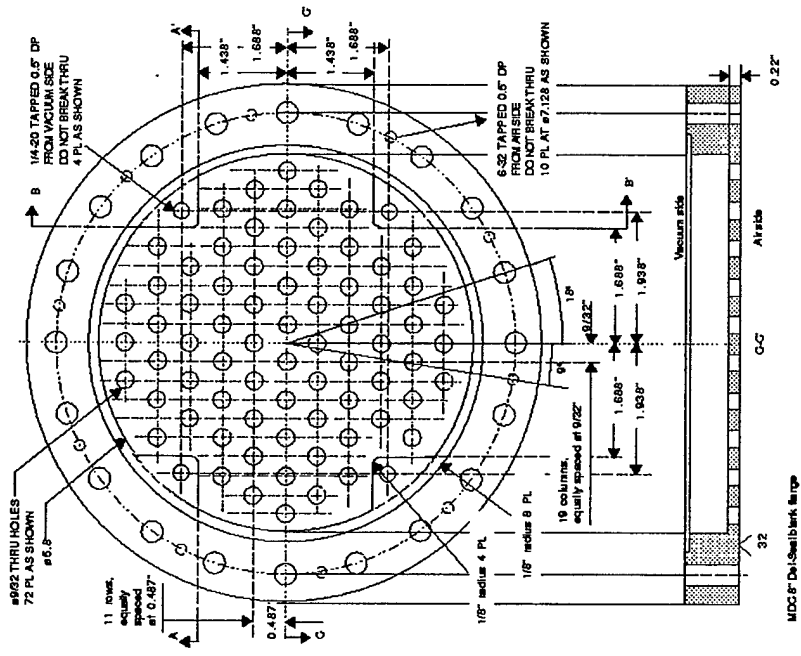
1/4-20 TAPPED 0.5" DP
FROM VACUUM SIDE
DO NOT BREAK THRU
4 PL AS SHOWN

6-32 TAPPED 0.5" DP
FROM AIR SIDE
DO NOT BREAK THRU
10 PL AT ø7.128 AS SHOWN

G
A'
1.438"
1.688"
1.438"
1.688"
0.22"

B
B'

Vacuum side
Air side

1/8"
9/32"
9°
1.688"
1.938"
1.688"
1.938"

C-C

19 columns,
equally spaced at 9/32"

ø9/32 THRU HOLES
72 PL AS SHOWN

ø5.8

1/8" radius 8 PL
1/8" radius 4 PL

11 rows,
equally
spaced
at 0.487"

A
0.487
G

.32

MDC 8" Del-Seal blank flange